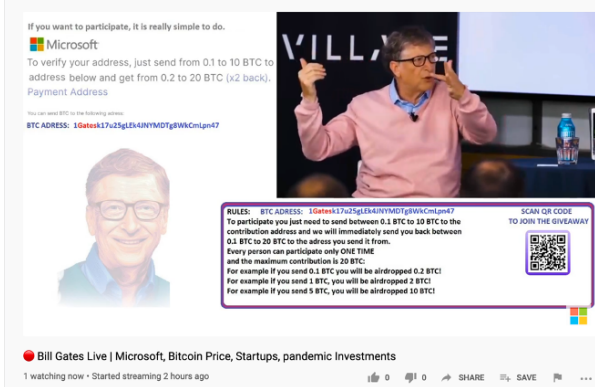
If you want to participate, it is really simple to do.

Microsoft

To verify your address, just send from 0.1 to 10 BTC to address below and get from 0.2 to 20 BTC (x2 back). Payment Address

You can send BTC to the following adress:

BTC ADRESS: 1Gatesk17u25gLEk4JNYMDTg8WkCmLpn47

VILLA

RULES: BTC ADRESS: 1Gatesk17u25gLEk4JNYMDTg8WkCmLpn47

To participate you just need to send between 0.1 BTC to 10 BTC to the contribution address and we will immediately send you back between 0.1 BTC to 20 BTC to the adress you send it from.
Every person can participate only ONE TIME and the maximum contribution is 20 BTC:
For example if you send 0.1 BTC you will be airdropped 0.2 BTC!
For example if you send 1 BTC, you will be airdropped 2 BTC!
For example if you send 5 BTC, you will be airdropped 10 BTC!

SCAN QR CODE TO JOIN THE GIVEAWAY

Bill Gates Live | Microsoft, Bitcoin Price, Startups, pandemic Investments

1 watching now • Started streaming 2 hours ago

0 0 SHARE SAVE